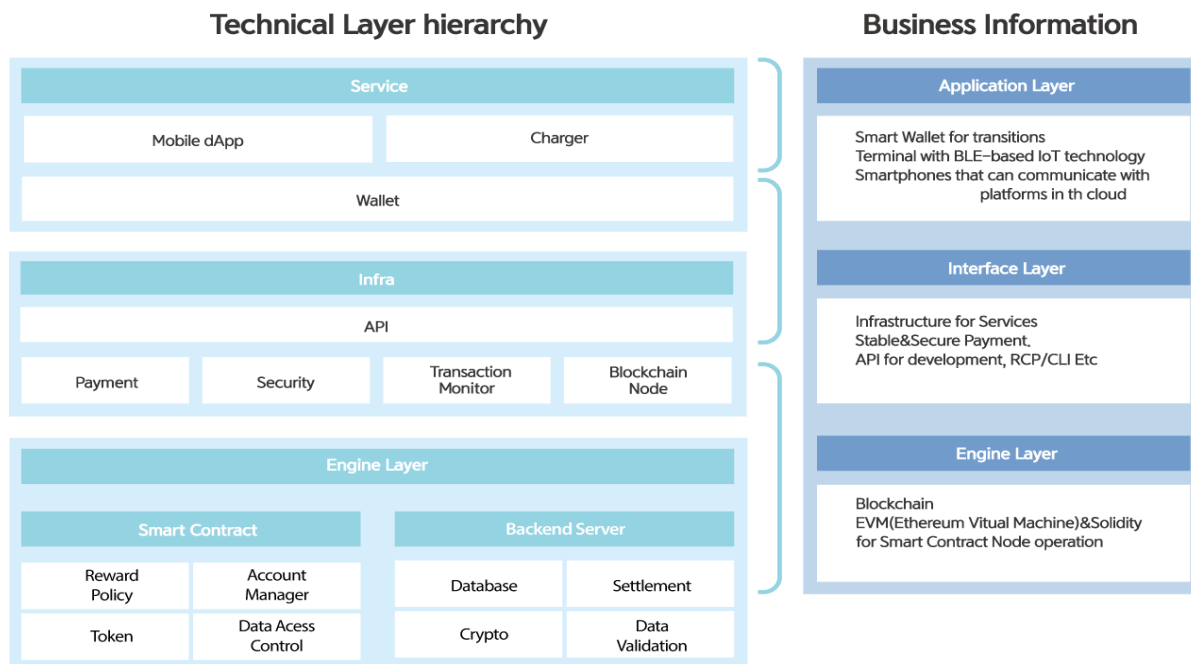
Technical Layer hierarchy

Service

Mobile dApp

Charger

Wallet

Infra

API

Payment

Security

Transaction Monitor

Blockchain Node

Engine Layer

Smart Contract

Reward Policy

Account Manager

Token

Data Acess Control

Backend Server

Database

Settlement

Crypto

Data Validation

Business Information

Application Layer

Smart Wallet for transitions
Terminal with BLE-based IoT technology
Smartphones that can communicate with platforms in th cloud

Interface Layer

Infrastructure for Services
Stable&Secure Payment.
API for development, RCP/CLI Etc

Engine Layer

Blockchain
EVM(Ethereum Vitual Machine)&Solidity for Smart Contract Node operation